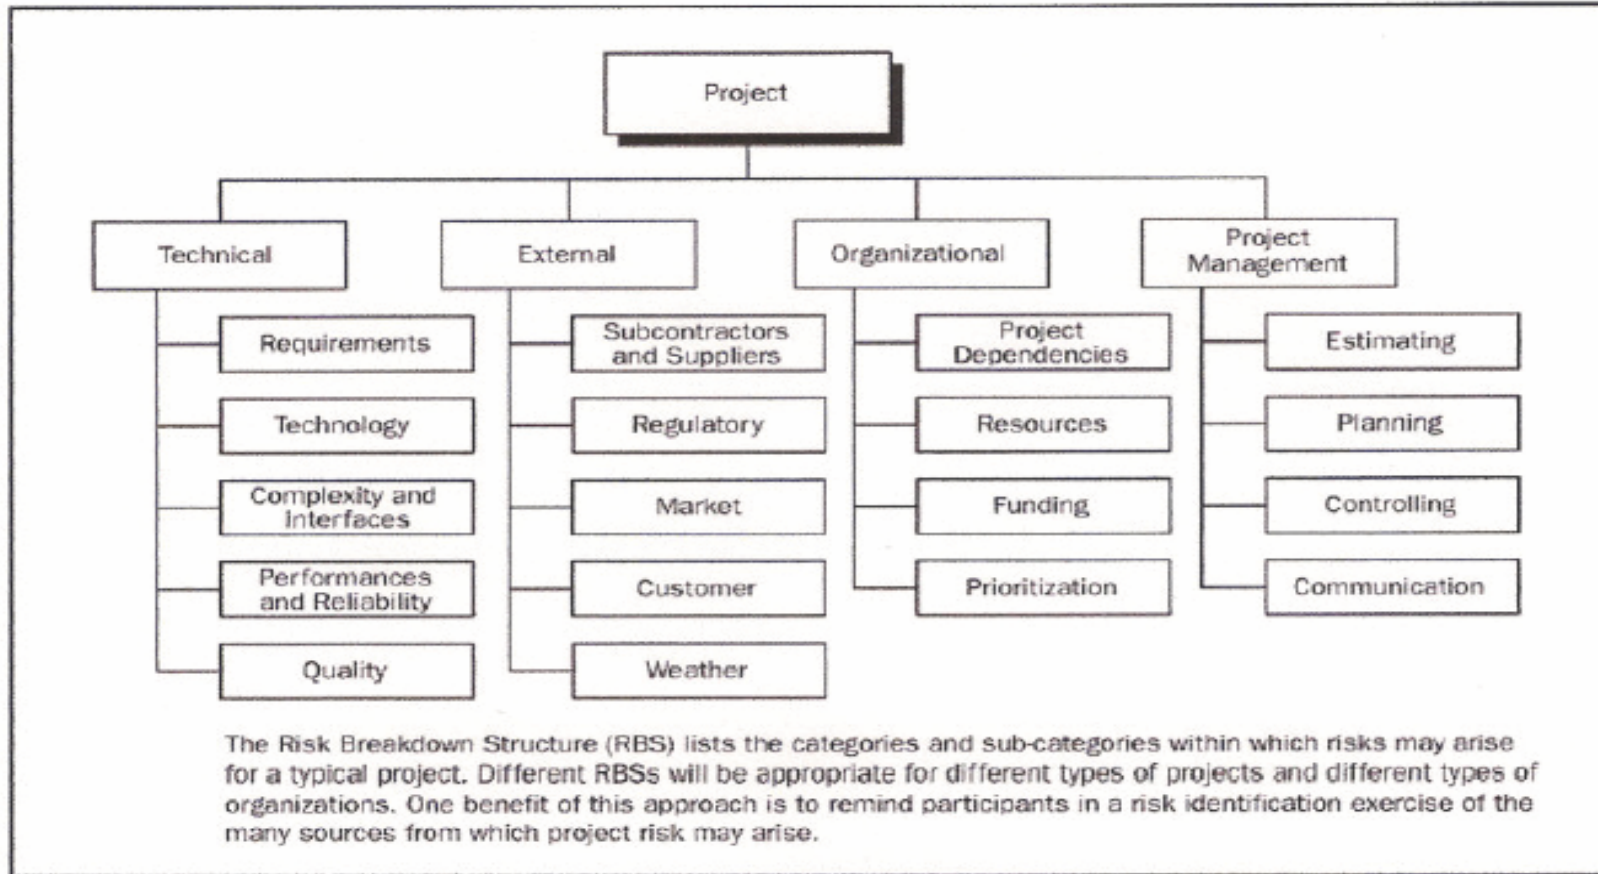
Project

Technical

Requirements

Technology

Complexity and Interfaces

Performances and Reliability

Quality

External

Subcontractors and Suppliers

Regulatory

Market

Customer

Weather

Organizational

Project Dependencies

Resources

Funding

Prioritization

Project Management

Estimating

Planning

Controlling

Communication

The Risk Breakdown Structure (RBS) lists the categories and sub-categories within which risks may arise for a typical project. Different RBSs will be appropriate for different types of projects and different types of organizations. One benefit of this approach is to remind participants in a risk identification exercise of the many sources from which project risk may arise.